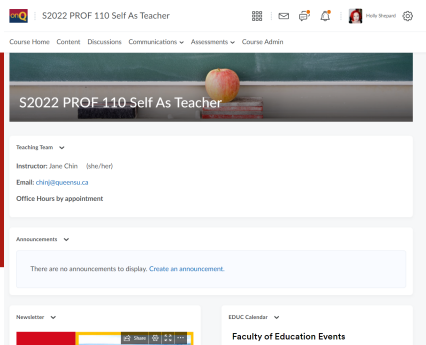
S2022 PROF 110 Self As Teacher

Hello Shepard

Course Home Content Discussions Communications Assessments Course Admin

S2022 PROF 110 Self As Teacher

Teaching Team

Instructor: Jane Chin (she/her)

Email: chinj@queensu.ca

Office Hours by appointment

Announcements

There are no announcements to display. Create an announcement.

Newsletter

Share

EDUC Calendar

Faculty of Education Events